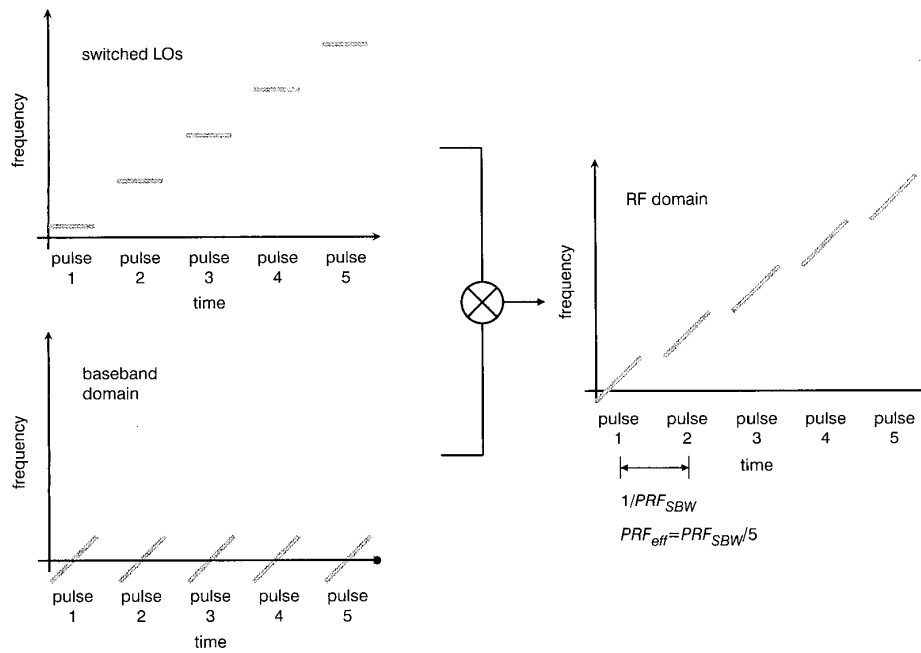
switched LOs

frequency

pulse 1
pulse 2
pulse 3
pulse 4
pulse 5
time

baseband domain

frequency

pulse 1
pulse 2
pulse 3
pulse 4
pulse 5
time

RF domain

frequency

pulse 1
pulse 2
pulse 3
pulse 4
pulse 5
time

$1/PRF_{SBW}$

$PRF_{eff}=PRF_{SBW}/5$